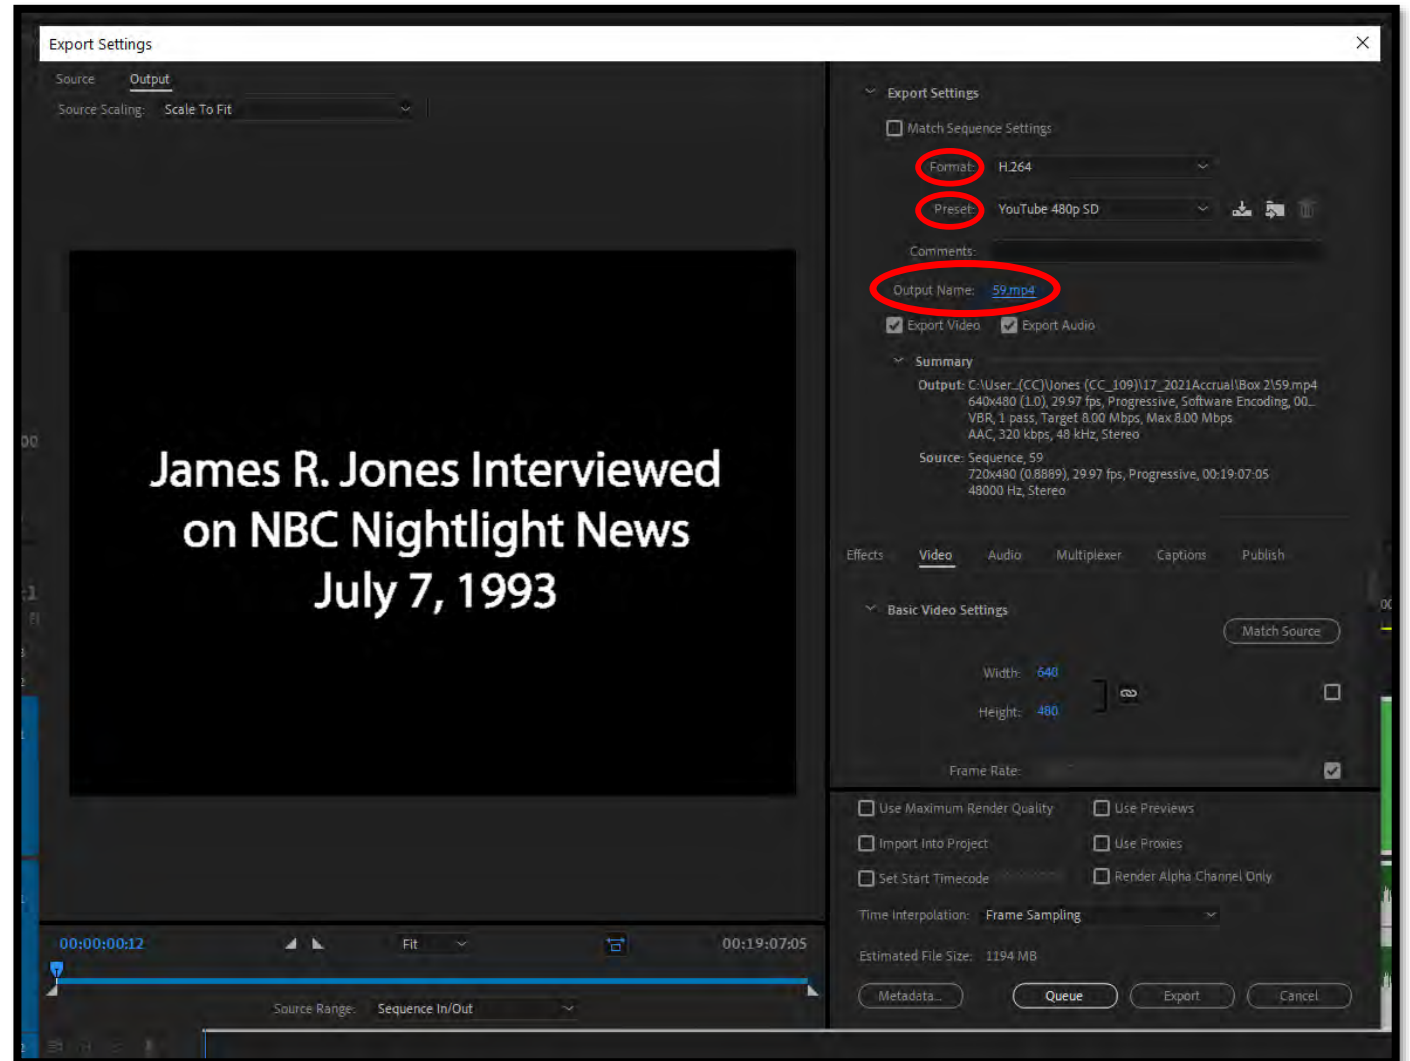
Export Settings

Source Output
Source Scaling: Scale To Fit

James R. Jones Interviewed on NBC Nightlight News July 7, 1993

00:00:00:12 Fit 00:19:07:05
Source Range: Sequence In/Out

Export Settings
Match Sequence Settings
Format: H.264
Preset: YouTube 480p SD
Comments:
Output Name: 59.mp4
Export Video Export Audio
Summary
Output: C:\User...(CC)\Jones (CC_109)\17_2021Accrual\Box 2\59.mp4
640x480 (1.0), 29.97 fps, Progressive, Software Encoding, 00...
VBR, 1 pass, Target 8.00 Mbps, Max 8.00 Mbps
AAC, 320 kbps, 48 kHz, Stereo
Source: Sequence, 59
720x480 (0.8889), 29.97 fps, Progressive, 00:19:07:05
48000 Hz, Stereo

Effects Video Audio Multiplexer Captions Publish

Basic Video Settings
Match Source
Width: 640
Height: 480
Frame Rate:

Use Maximum Render Quality Use Previews
Import Into Project Use Proxies
Set Start Timecode Render Alpha Channel Only
Time Interpolation: Frame Sampling
Estimated File Size: 1194 MB
Metadata... Queue Export Cancel